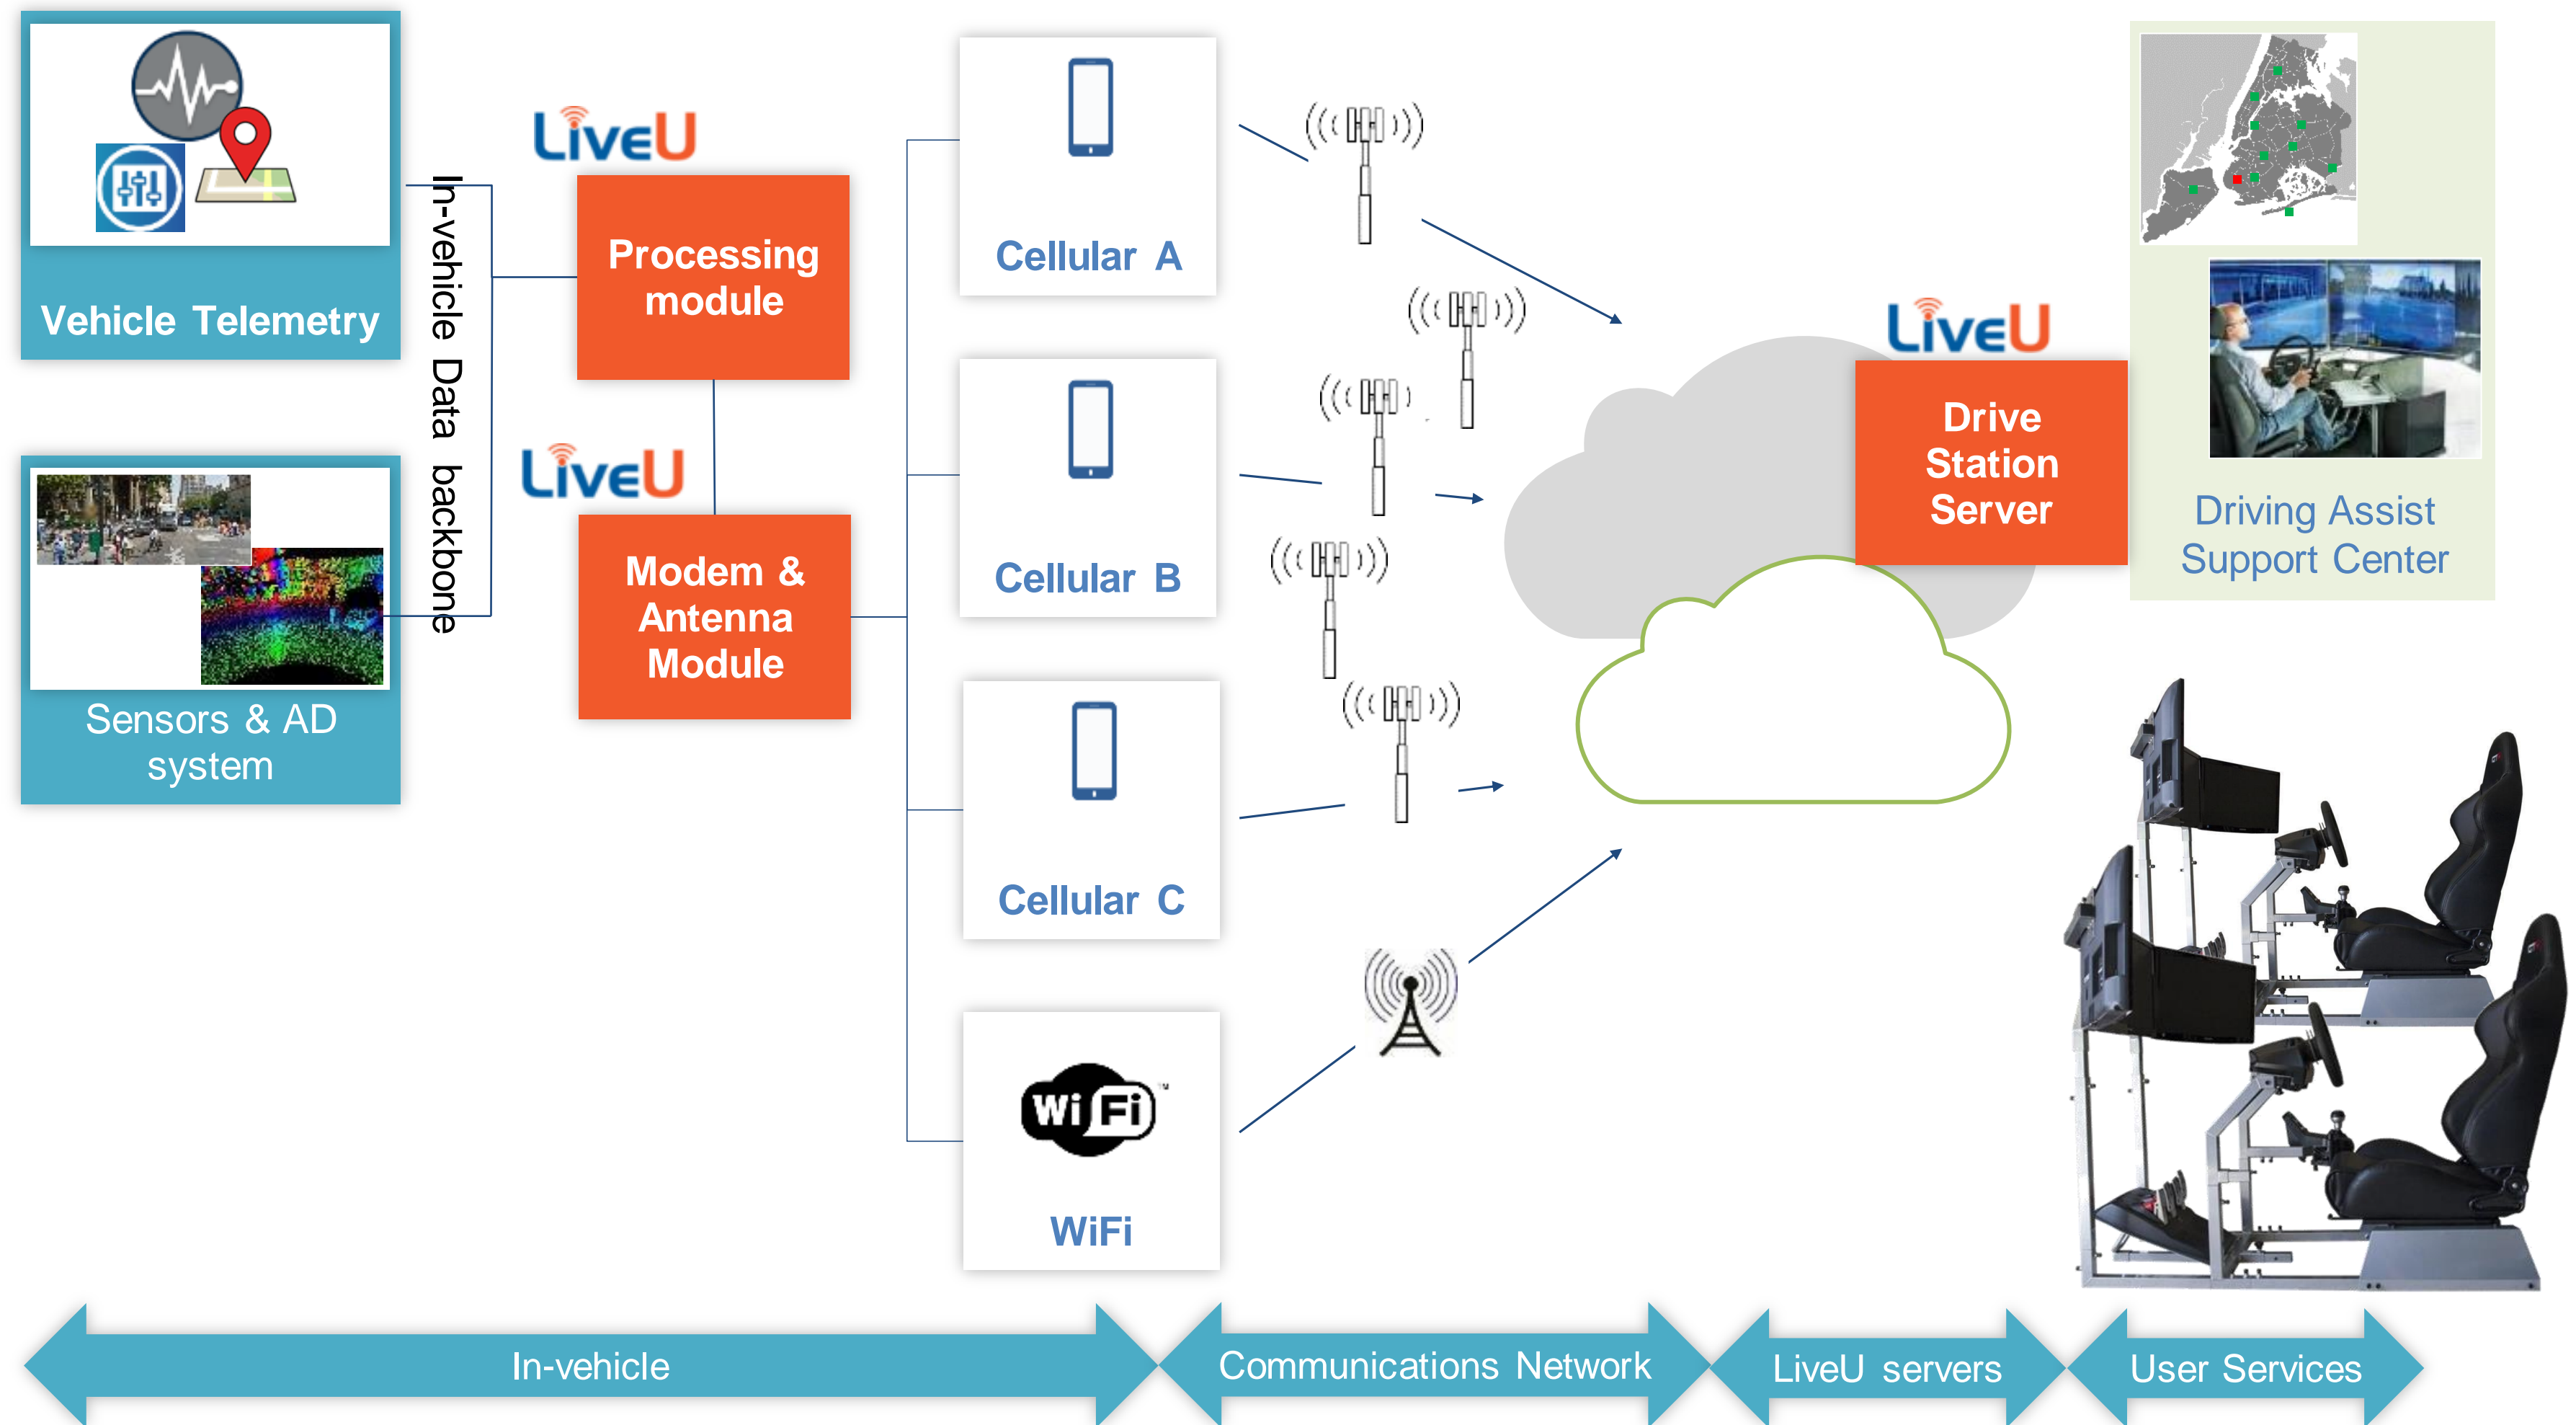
Vehicle Telemetry

Sensors & AD system

In-vehicle Data backbone

LiveU

Processing module

LiveU

Modem & Antenna Module

Cellular A

Cellular B

Cellular C

WiFi

WiFi

LiveU

Drive Station Server

Driving Assist Support Center

In-vehicle

Communications Network

LiveU servers

User Services